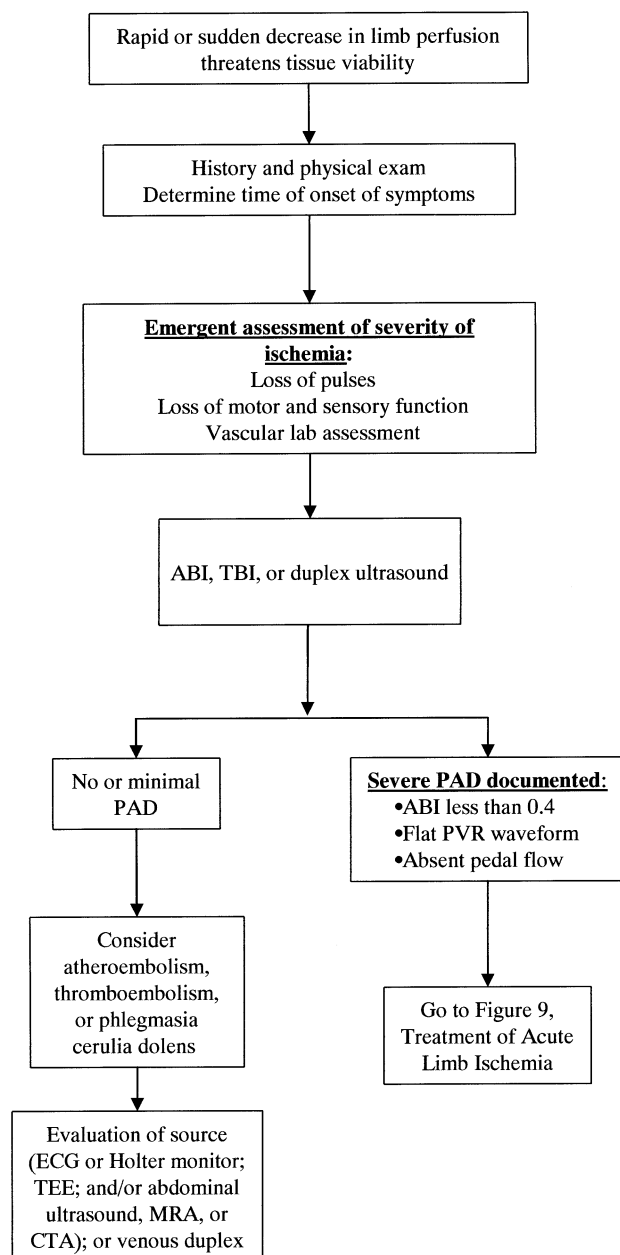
Rapid or sudden decrease in limb perfusion threatens tissue viability

History and physical exam
Determine time of onset of symptoms

Emergent assessment of severity of ischemia:
Loss of pulses
Loss of motor and sensory function
Vascular lab assessment

ABI, TBI, or duplex ultrasound

No or minimal PAD

Consider atheroembolism, thromboembolism, or phlegmasia cerulia dolens

Evaluation of source (ECG or Holter monitor; TEE; and/or abdominal ultrasound, MRA, or CTA); or venous duplex

Severe PAD documented:
•ABI less than 0.4
•Flat PVR waveform
•Absent pedal flow

Go to Figure 9, Treatment of Acute Limb Ischemia